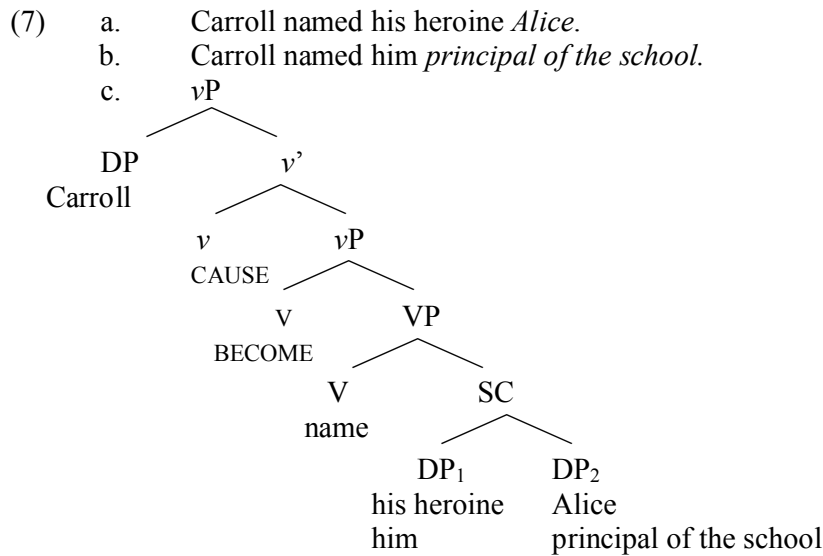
(7) a. Carroll named his heroine *Alice*.
b. Carroll named him *principal of the school.*
c. *v*P

DP
Carroll

*v*'

*v*
CAUSE

*v*P

V
BECOME

VP

V
name

SC

$DP_1$
his heroine
him

$DP_2$
Alice
principal of the school